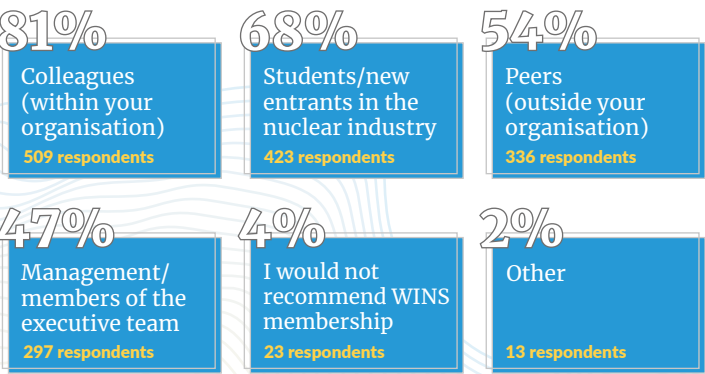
81%
Colleagues (within your organisation)
509 respondents

68%
Students/new entrants in the nuclear industry
423 respondents

54%
Peers (outside your organisation)
336 respondents

47%
Management/ members of the executive team
297 respondents

4%
I would not recommend WINS membership
23 respondents

2%
Other
13 respondents